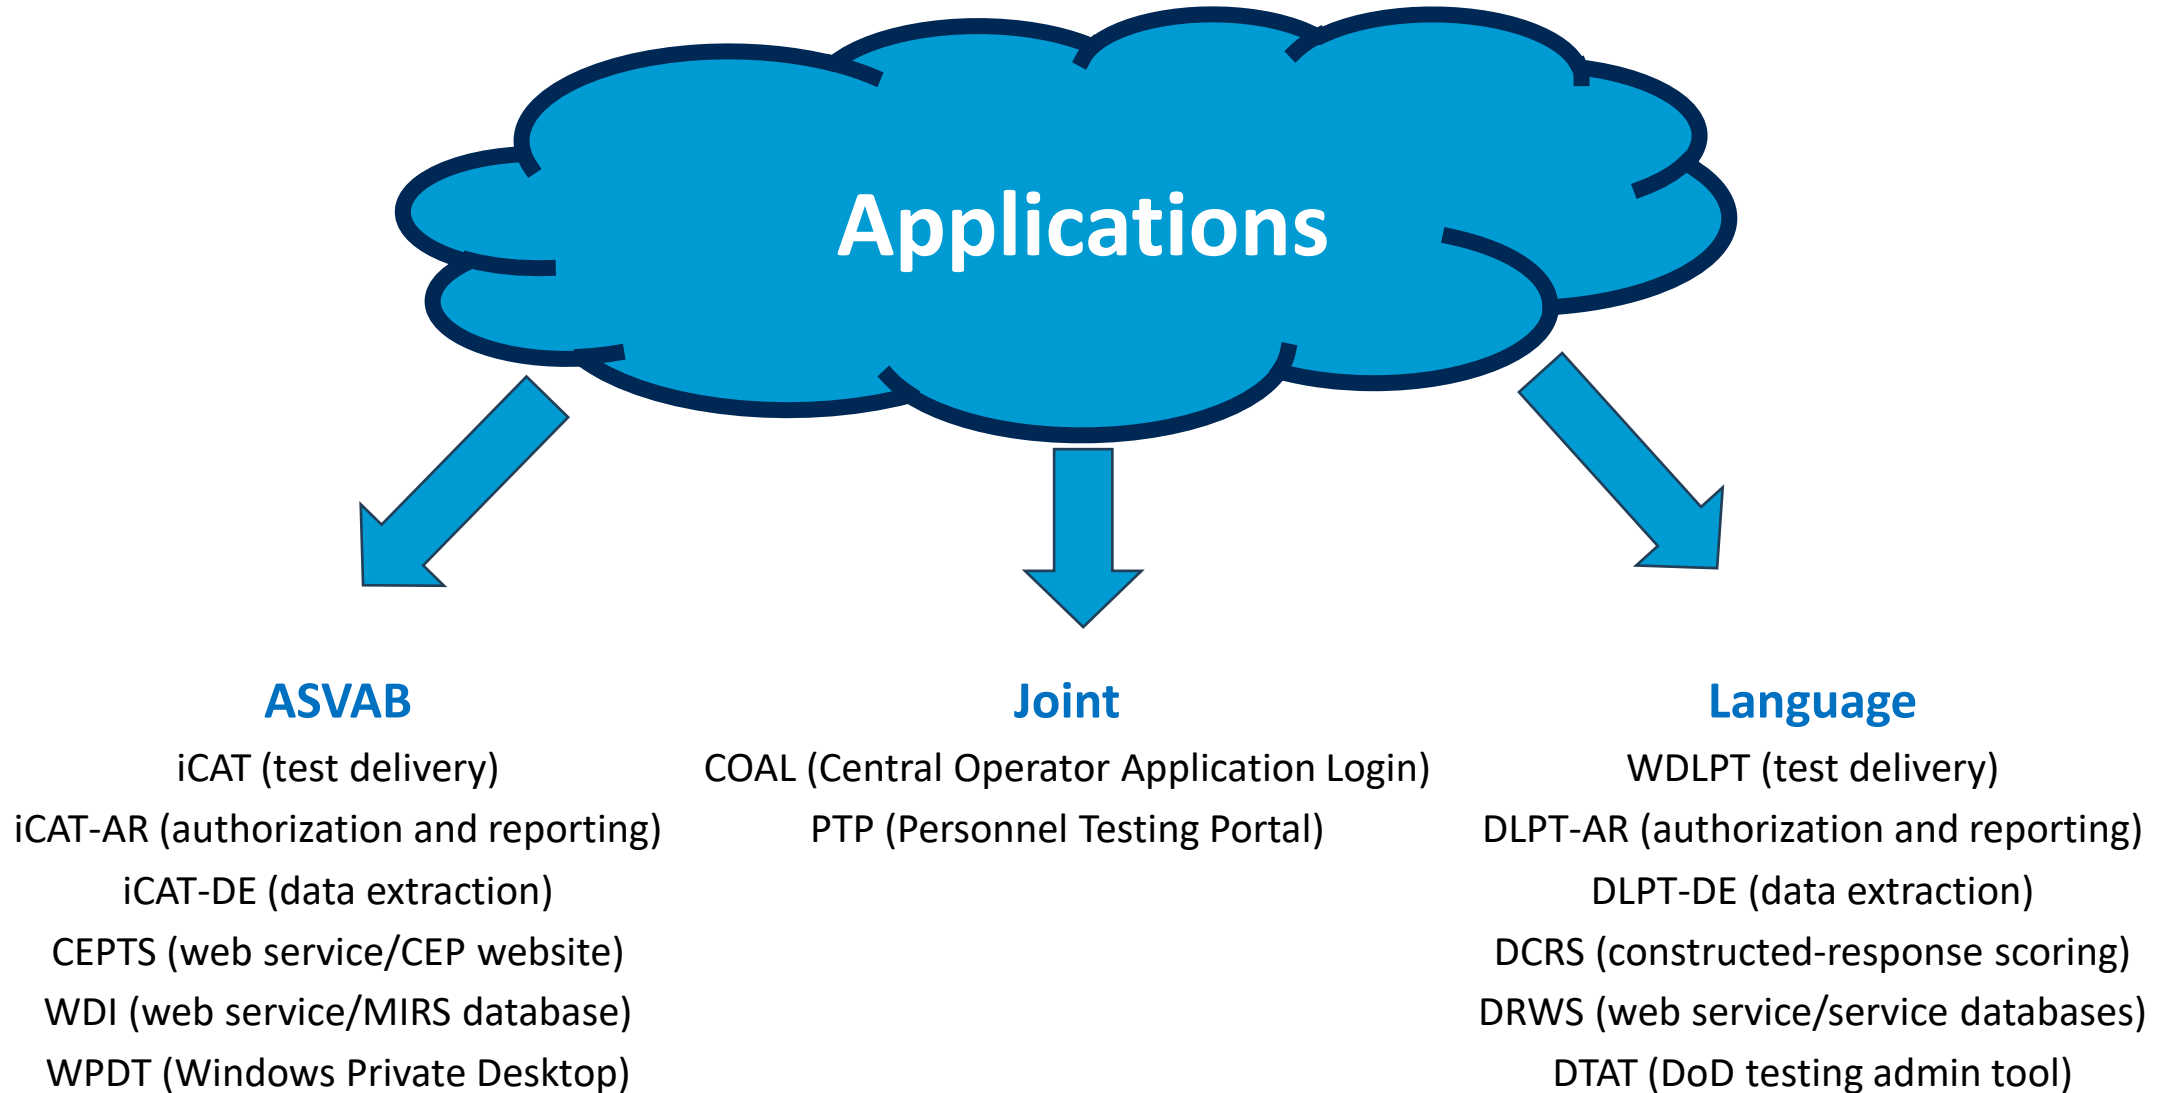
Applications

ASVAB
iCAT (test delivery)
iCAT-AR (authorization and reporting)
iCAT-DE (data extraction)
CEPTS (web service/CEP website)
WDI (web service/MIRS database)
WPDT (Windows Private Desktop)

Joint
COAL (Central Operator Application Login)
PTP (Personnel Testing Portal)

Language
WDLPT (test delivery)
DLPT-AR (authorization and reporting)
DLPT-DE (data extraction)
DCRS (constructed-response scoring)
DRWS (web service/service databases)
DTAT (DoD testing admin tool)